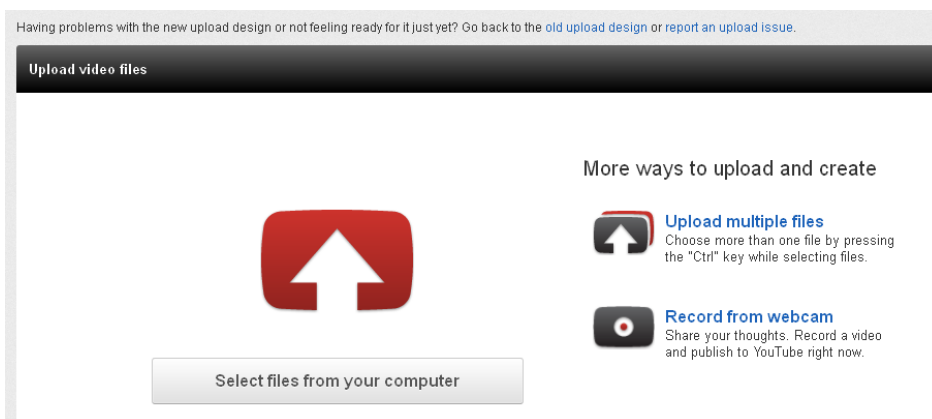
Having problems with the new upload design or not feeling ready for it just yet? Go back to the old upload design or report an upload issue.

Upload video files

More ways to upload and create

Upload multiple files
Choose more than one file by pressing the "Ctrl" key while selecting files.

Record from webcam
Share your thoughts. Record a video and publish to YouTube right now.

Select files from your computer